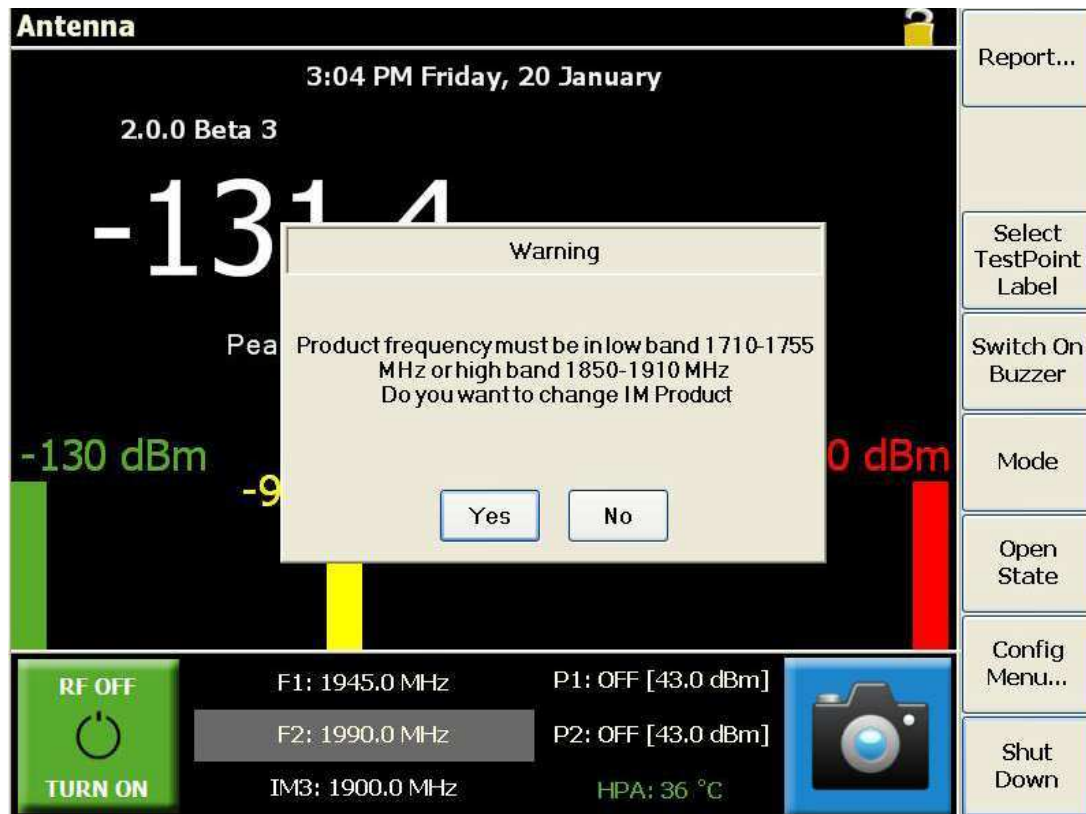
Antenna

3:04 PM Friday, 20 January

2.0.0 Beta 3

-131.4

Pea

-130 dBm

-9

0 dBm

Warning

Product frequency must be in low band 1710-1755 MHz or high band 1850-1910 MHz
Do you want to change IM Product

Yes

No

RF OFF

TURN ON

F1: 1945.0 MHz

F2: 1990.0 MHz

IM3: 1900.0 MHz

P1: OFF [43.0 dBm]

P2: OFF [43.0 dBm]

HPA: 36 °C

Report...

Select TestPoint Label

Switch On Buzzer

Mode

Open State

Config Menu...

Shut Down